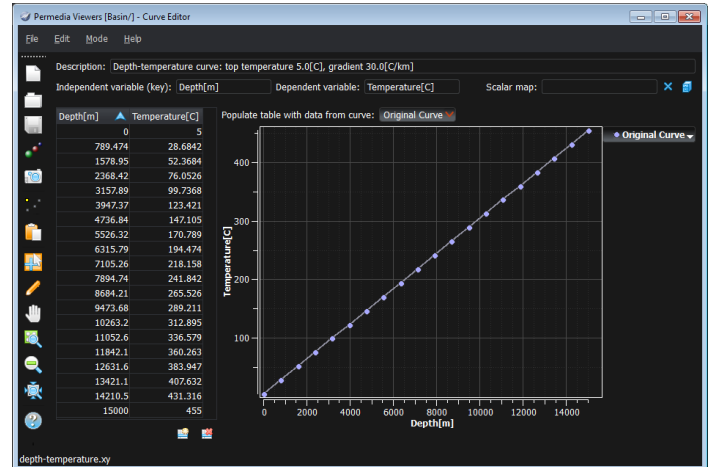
Permedia Viewers [Basin/] - Curve Editor

File Edit Mode Help

Description: Depth-temperature curve: top temperature 5.0[C], gradient 30.0[C/km]

Independent variable (key): Depth[m] Dependent variable: Temperature[C] Scalar map:

| Depth[m] | Temperature[C] |
|---|---|
| 0 | 5 |
| 789.474 | 28.6842 |
| 1578.95 | 52.3684 |
| 2368.42 | 76.0526 |
| 3157.89 | 99.7368 |
| 3947.37 | 123.421 |
| 4736.84 | 147.105 |
| 5526.32 | 170.789 |
| 6315.79 | 194.474 |
| 7105.26 | 218.158 |
| 7894.74 | 241.842 |
| 8684.21 | 265.526 |
| 9473.68 | 289.211 |
| 10263.2 | 312.895 |
| 11052.6 | 336.579 |
| 11842.1 | 360.263 |
| 12631.6 | 383.947 |
| 13421.1 | 407.632 |
| 14210.5 | 431.316 |
| 15000 | 455 |

Populate table with data from curve: Original Curve

Original Curve

Temperature[C]

400
300
200
100

0 2000 4000 6000 8000 10000 12000 14000

Depth[m]

depth-temperature.xy